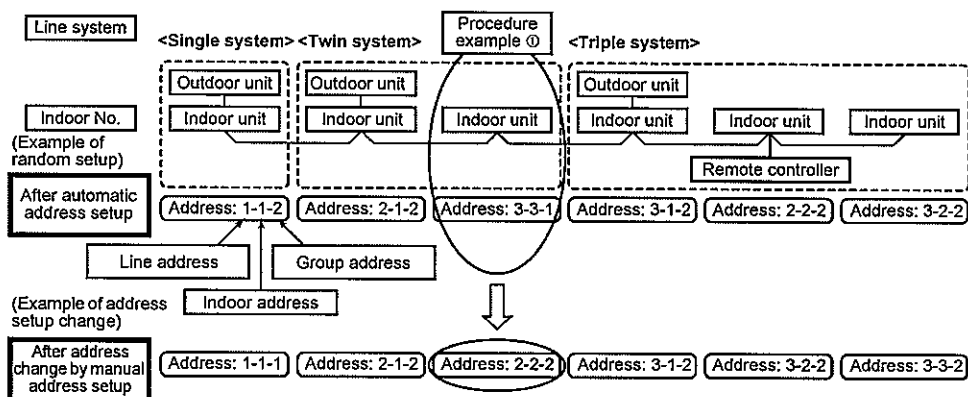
Line system

<Single system> <Twin system>

Procedure example ①

<Triple system>

Outdoor unit

Outdoor unit

Outdoor unit

Indoor No.

Indoor unit

Indoor unit

Indoor unit

Indoor unit

Indoor unit

Indoor unit

(Example of random setup)

Remote controller

After automatic address setup

Address: 1-1-2

Address: 2-1-2

Address: 3-3-1

Address: 3-1-2

Address: 2-2-2

Address: 3-2-2

Line address

Group address

Indoor address

(Example of address setup change)

After address change by manual address setup

Address: 1-1-1

Address: 2-1-2

Address: 2-2-2

Address: 3-1-2

Address: 3-2-2

Address: 3-3-2